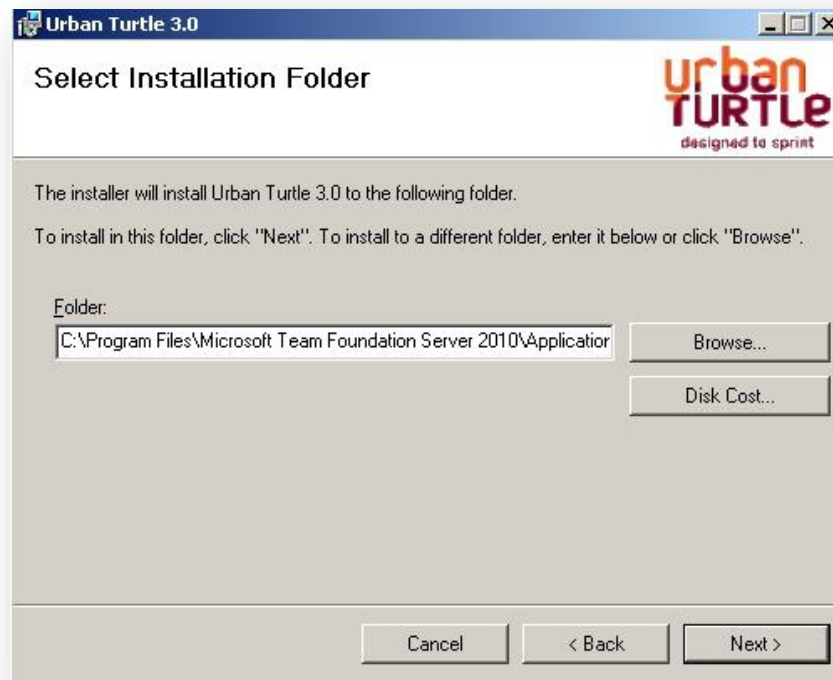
Urban Turtle 3.0

Select Installation Folder

urban TURTLe designed to sprint

The installer will install Urban Turtle 3.0 to the following folder.

To install in this folder, click "Next". To install to a different folder, enter it below or click "Browse".

Folder:

C:\Program Files\Microsoft Team Foundation Server 2010\Applicatior

Browse...

Disk Cost...

Cancel

< Back

Next >